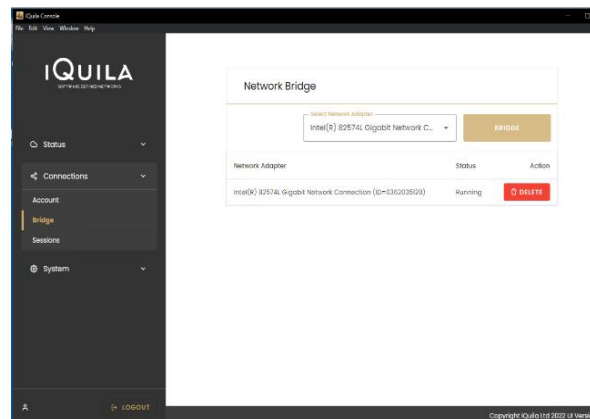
iQuila Console
File Edit View Window Help

iQUILA
SOFTWARE DEFINED NETWORKS

Status

Connections

Account

Bridge

Sessions

System

LOGOUT

Network Bridge

Select Network Adapter
Intel(R) 82574L Gigabit Network C...

BRIDGE

| Network Adapter | Status | Action |
|---|---|---|
| Intel(R) 82574L Gigabit Network Connection (ID=3362035120) | Running | DELETE |

Copyright iQuila Ltd 2022 UI Versi